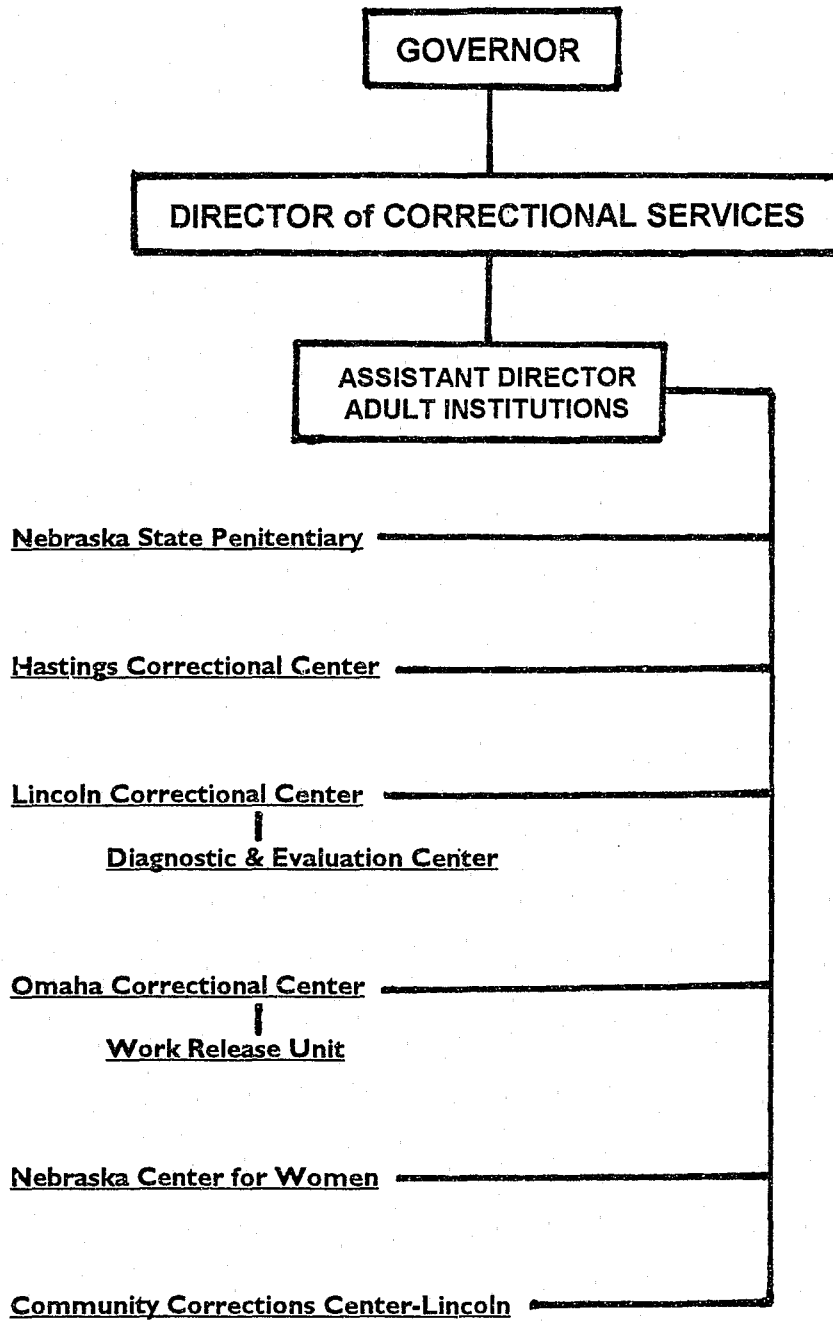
GOVERNOR

DIRECTOR of CORRECTIONAL SERVICES

ASSISTANT DIRECTOR
ADULT INSTITUTIONS

Nebraska State Penitentiary

Hastings Correctional Center

Lincoln Correctional Center

Diagnostic & Evaluation Center

Omaha Correctional Center

Work Release Unit

Nebraska Center for Women

Community Corrections Center-Lincoln